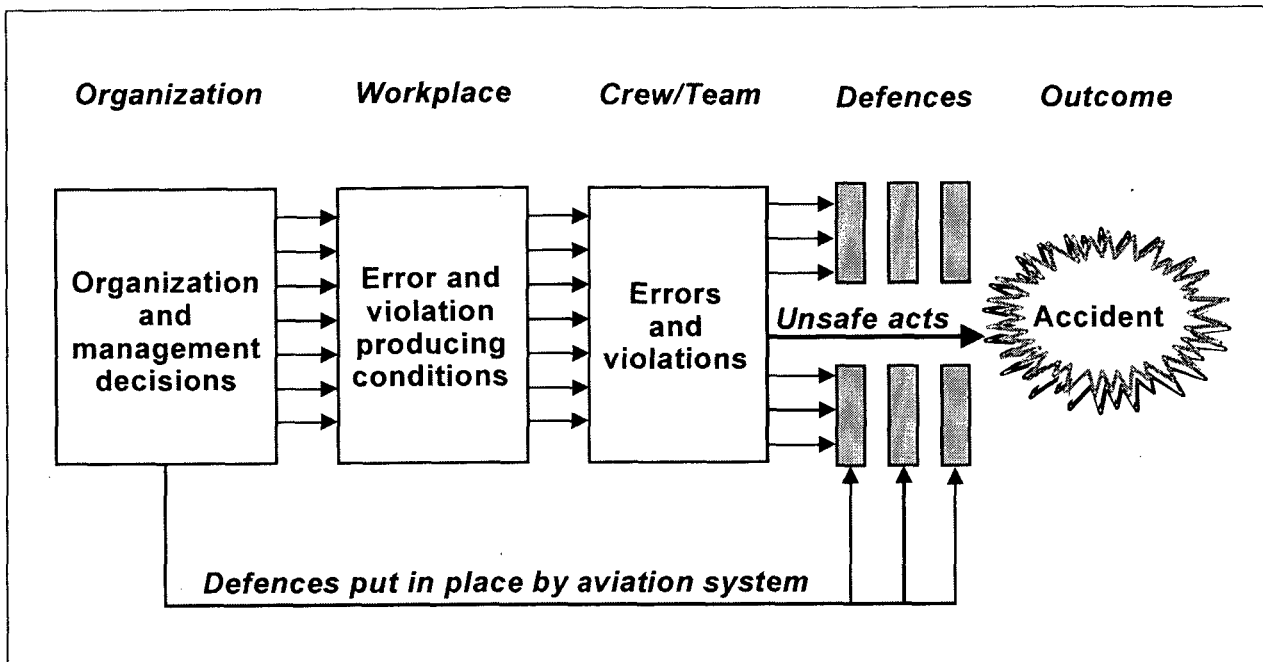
Organization Workplace Crew/Team Defences Outcome

Organization and management decisions

Error and violation producing conditions

Errors and violations

Unsafe acts

Accident

Defences put in place by aviation system